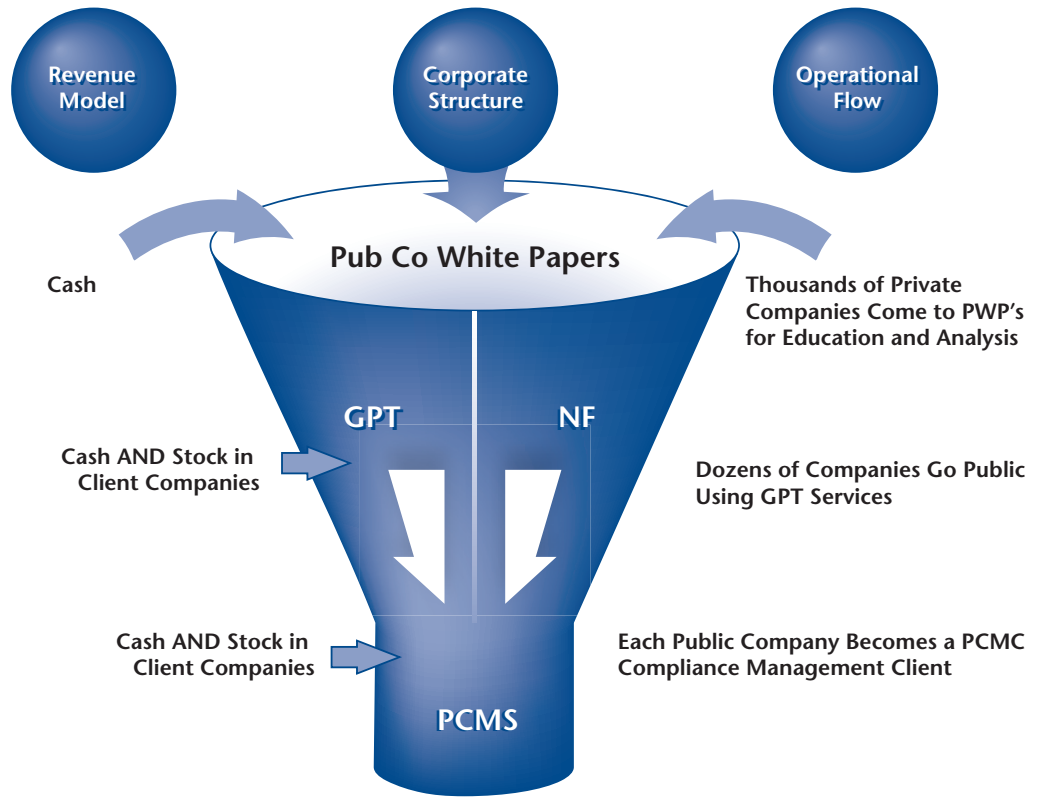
Revenue Model

Corporate Structure

Operational Flow

Pub Co White Papers

Cash

Thousands of Private Companies Come to PWP's for Education and Analysis

GPT

NF

Cash AND Stock in Client Companies

Dozens of Companies Go Public Using GPT Services

Cash AND Stock in Client Companies

Each Public Company Becomes a PCMC Compliance Management Client

PCMS